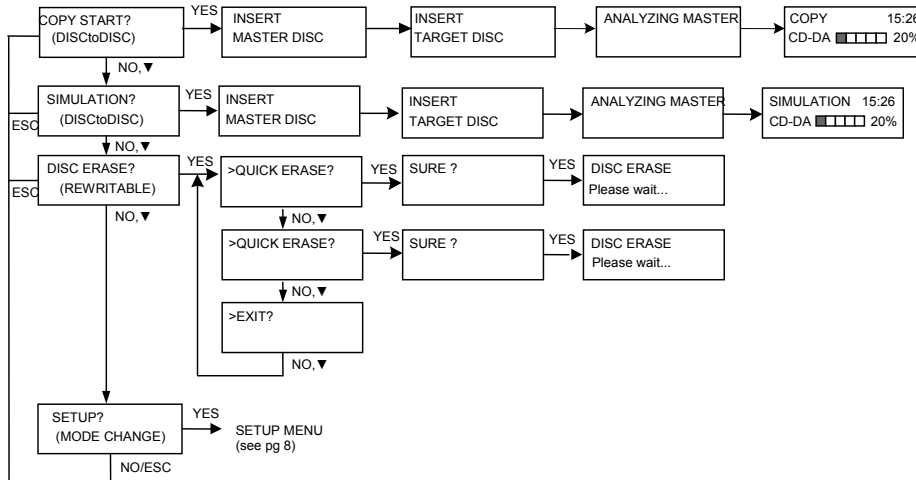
COPY START?
(DISCtoDISC)

YES

INSERT
MASTER DISC

INSERT
TARGET DISC

ANALYZING MASTER

COPY 15:26
CD-DA 20%

NO,▼

SIMULATION?
(DISCtoDISC)

YES

INSERT
MASTER DISC

INSERT
TARGET DISC

ANALYZING MASTER

SIMULATION 15:26
CD-DA 20%

ESC

NO,▼

DISC ERASE?
(REWRITABLE)

YES

>QUICK ERASE?

YES

SURE ?

YES

DISC ERASE
Please wait...

ESC

NO,▼

NO,▼

>QUICK ERASE?

YES

SURE ?

YES

DISC ERASE
Please wait...

NO,▼

>EXIT?

NO,▼

SETUP?
(MODE CHANGE)

YES

SETUP MENU
(see pg 8)

NO/ESC